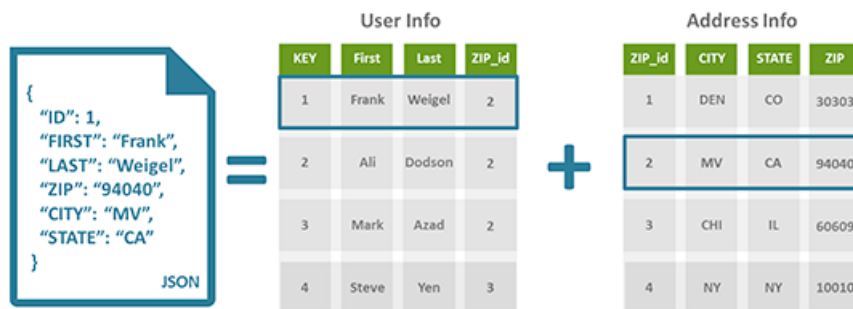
{
"ID": 1,
"FIRST": "Frank",
"LAST": "Weigel",
"ZIP": "94040",
"CITY": "MV",
"STATE": "CA"
}
JSON

=

User Info

| KEY | First | Last | ZIP_id |
|---|---|---|---|
| 1 | Frank | Weigel | 2 |
| 2 | Ali | Dodson | 2 |
| 3 | Mark | Azad | 2 |
| 4 | Steve | Yen | 3 |

+

Address Info

| ZIP_id | CITY | STATE | ZIP |
|---|---|---|---|
| 1 | DEN | CO | 30303 |
| 2 | MV | CA | 94040 |
| 3 | CHI | IL | 60609 |
| 4 | NY | NY | 10010 |